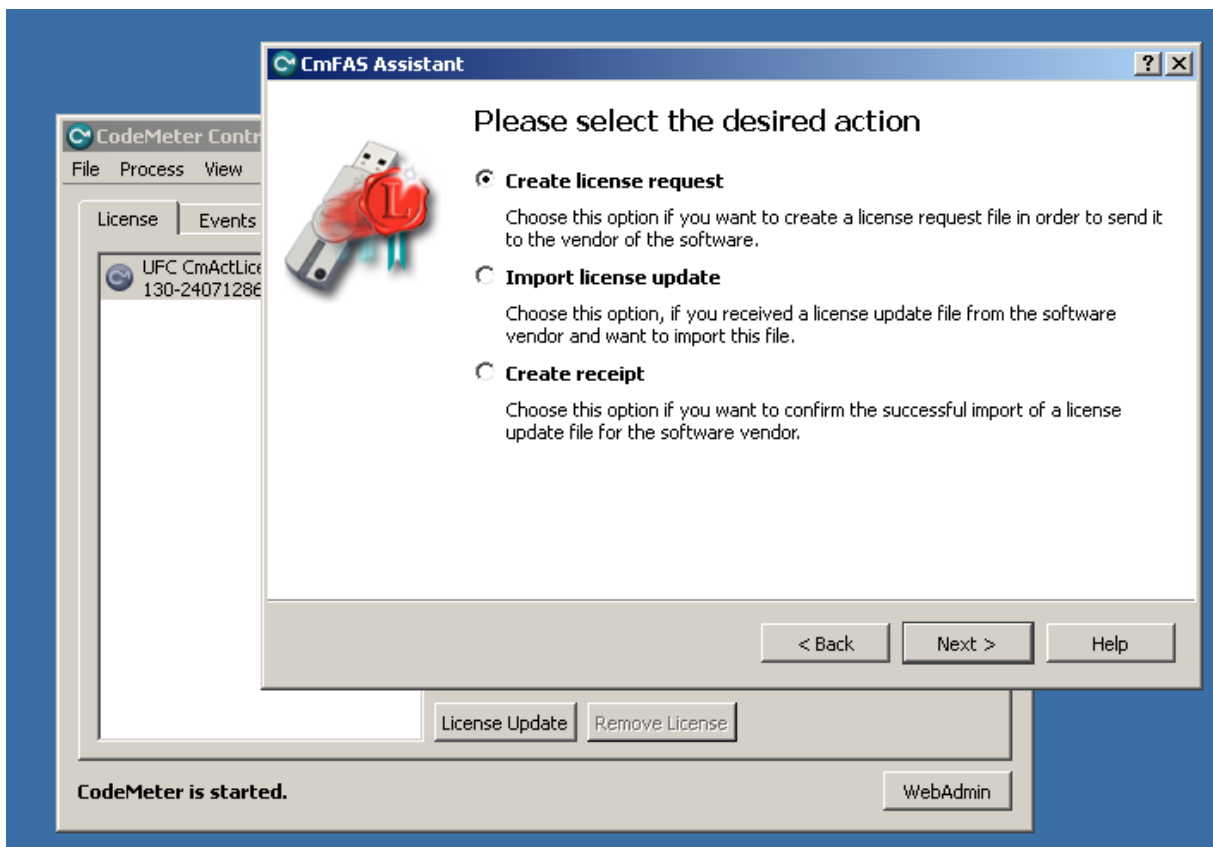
CmFAS Assistant

?

Please select the desired action

Create license request

Choose this option if you want to create a license request file in order to send it to the vendor of the software.

Import license update

Choose this option, if you received a license update file from the software vendor and want to import this file.

Create receipt

Choose this option if you want to confirm the successful import of a license update file for the software vendor.

< Back

Next >

Help

CodeMeter Contr

File Process View

License

Events

UFC CmActLice
130-24071286

License Update

Remove License

CodeMeter is started.

WebAdmin